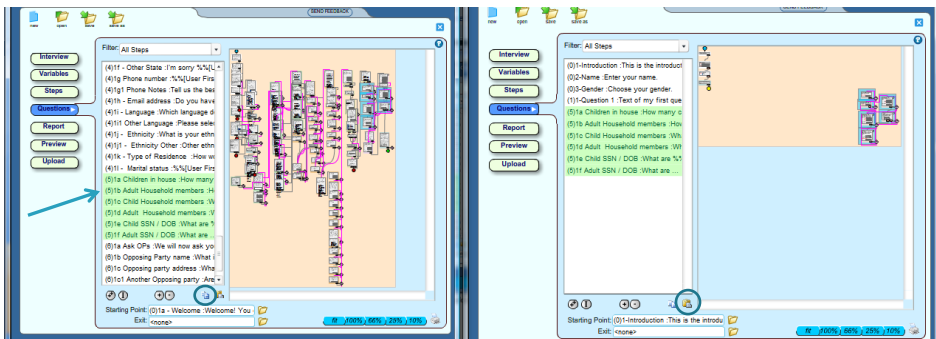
new open save save as

SEND FEEDBACK

Interview
Variables
Steps
Questions
Report
Preview
Upload

Filter: All Steps

(4)1f - Other State :I'm sorry %%[U
(4)1g Phone number :%%[User Firs
(4)1g1 Phone Notes :Tell us the bes
(4)1h - Email address :Do you have
(4)1i - Language :Which language do
(4)1i1 Other Language :Please sele
(4)1j - Ethnicity :What is your ethn
(4)1j1 - Ethnicity Other :Other ethn
(4)1k - Type of Residence :How wo
(4)1l - Marital status :%%[User Firs
(5)1a Children in house :How many
(5)1b Adult Household members :H
(5)1c Child Household members :W
(5)1d Adult Household members :W
(5)1e Child SSN / DOB :What are
(5)1f Adult SSN / DOB :What are
(6)1a Ask OPs :We will now ask yo
(6)1b Opposing Party name :What i
(6)1c Opposing party address :Wha
(6)1c1 Another Opposing party :Are

Starting Point: (0)1a - Welcome :Welcome! You
Exit: <none>

fit 100% 66% 25% 10%

new open save save as

Interview
Variables
Steps
Questions
Report
Preview
Upload

Filter: All Steps

(0)1-Introduction :This is the introduct
(0)2-Name :Enter your name.
(0)3-Gender :Choose your gender.
(1)1-Question 1 :Text of my first que
(5)1a Children in house :How many c
(5)1b Adult Household members :Ho
(5)1c Child Household members :Wh
(5)1d Adult Household members :Wh
(5)1e Child SSN / DOB :What are %%
(5)1f Adult SSN / DOB :What are ...

Starting Point: (0)1-Introduction :This is the introdu
Exit: <none>

fit 100% 66% 25% 10%